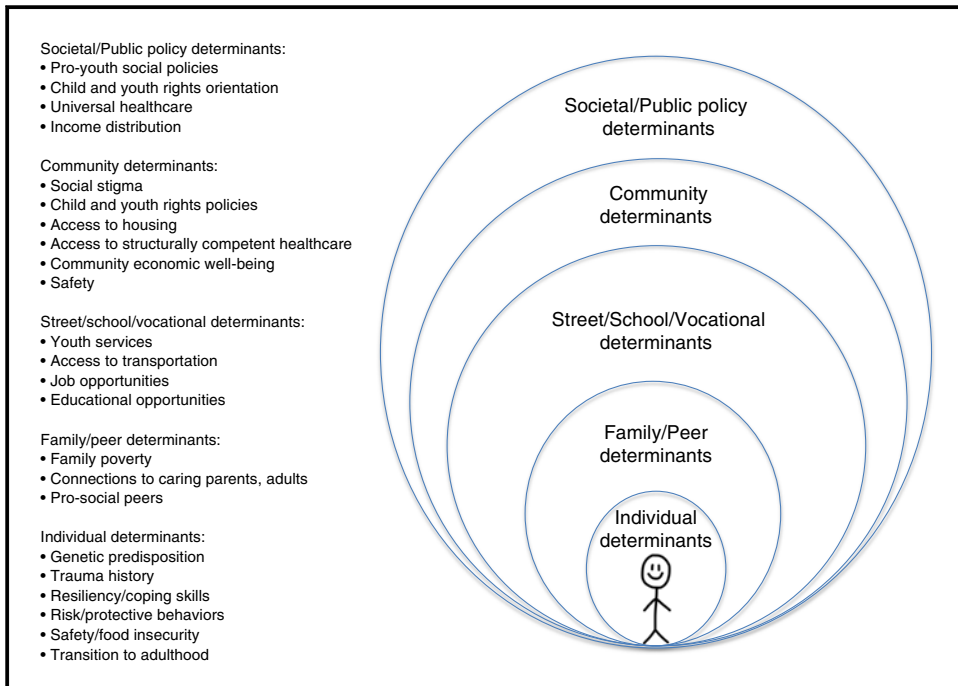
Societal/Public policy determinants:
• Pro-youth social policies
• Child and youth rights orientation
• Universal healthcare
• Income distribution

Community determinants:
• Social stigma
• Child and youth rights policies
• Access to housing
• Access to structurally competent healthcare
• Community economic well-being
• Safety

Street/school/vocational determinants:
• Youth services
• Access to transportation
• Job opportunities
• Educational opportunities

Family/peer determinants:
• Family poverty
• Connections to caring parents, adults
• Pro-social peers

Individual determinants:
• Genetic predisposition
• Trauma history
• Resiliency/coping skills
• Risk/protective behaviors
• Safety/food insecurity
• Transition to adulthood

Societal/Public policy determinants

Community determinants

Street/School/Vocational determinants

Family/Peer determinants

Individual determinants